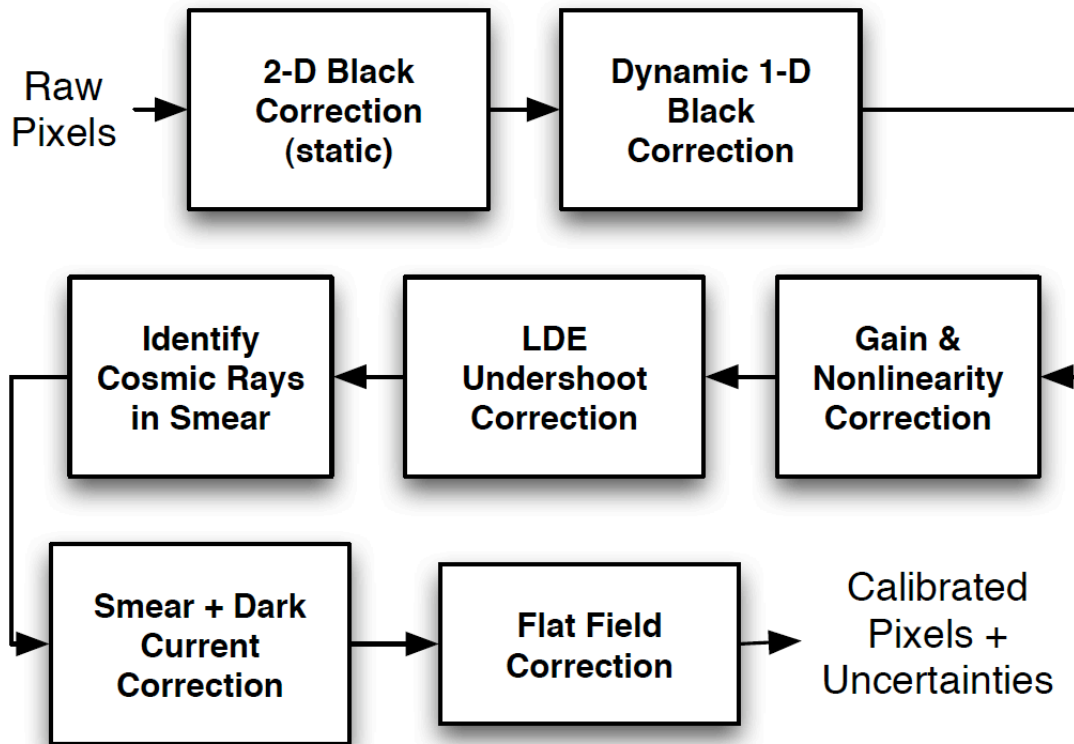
Raw Pixels

2-D Black Correction (static)

Dynamic 1-D Black Correction

Gain & Nonlinearity Correction

LDE Undershoot Correction

Identify Cosmic Rays in Smear

Smear + Dark Current Correction

Flat Field Correction

Calibrated Pixels + Uncertainties